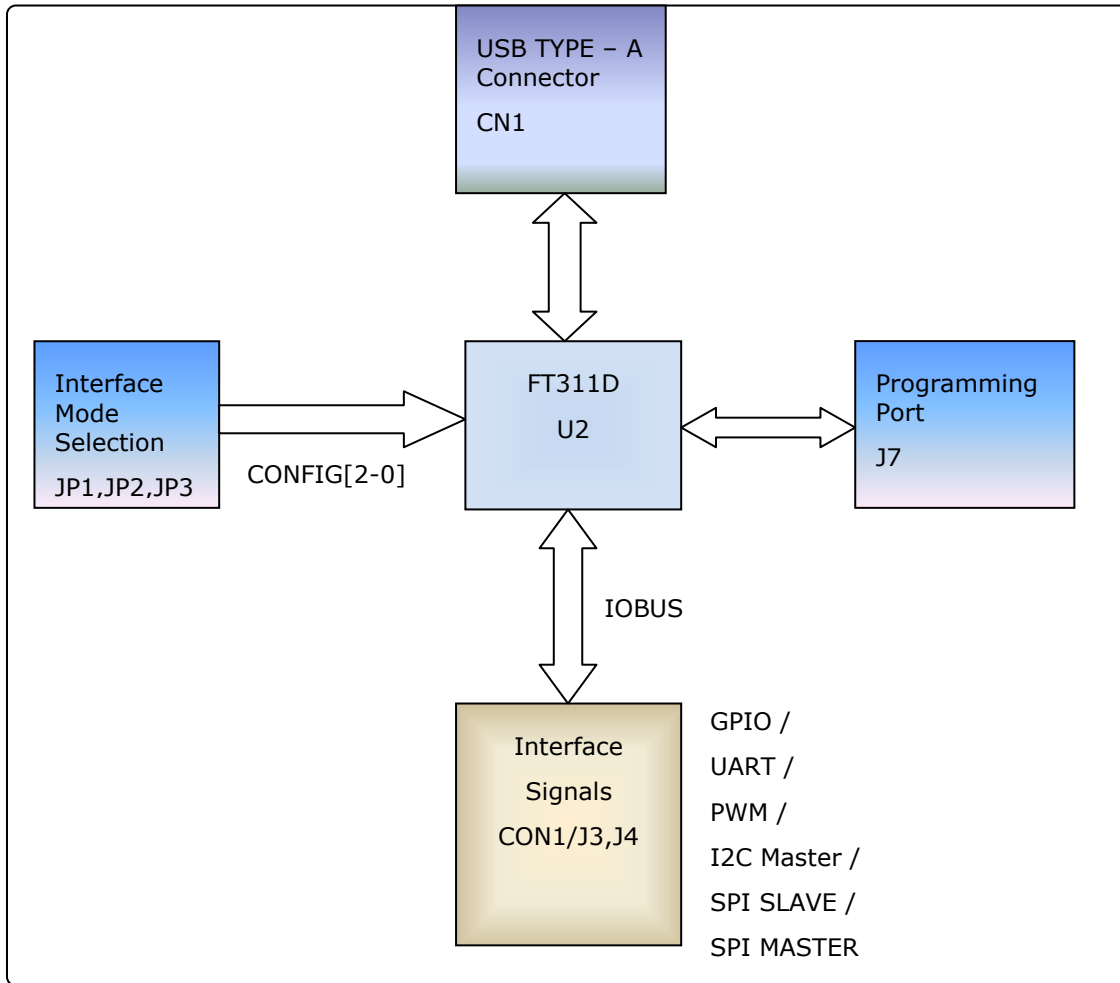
USB TYPE – A Connector

CN1

Interface Mode Selection

JP1,JP2,JP3

CONFIG[2-0]

FT311D

U2

Programming Port

J7

IOBUS

Interface

Signals

CON1/J3,J4

GPIO /

UART /

PWM /

I2C Master /

SPI SLAVE /

SPI MASTER